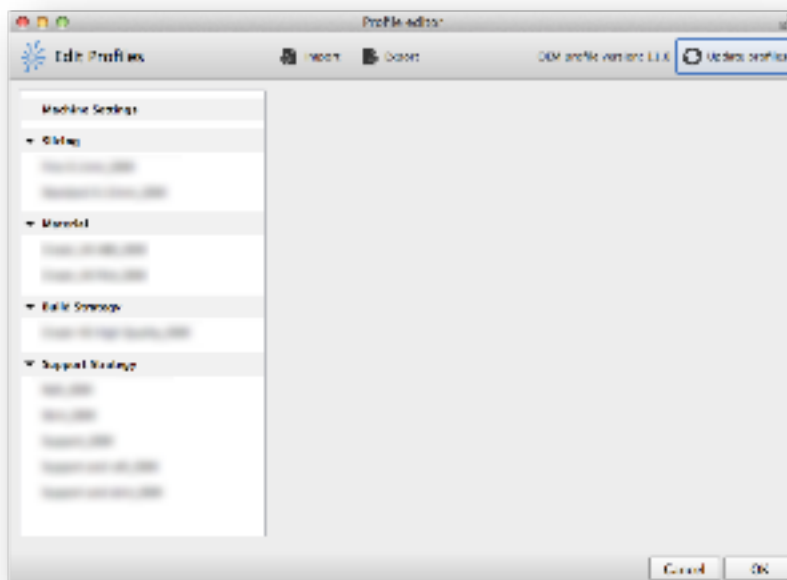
Profile editor

Edit Profiles

Import

Export

OEM profile version: 1.1.6

Update profiles

Machine Settings

▾ Slicing

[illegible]

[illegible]

▾ Material

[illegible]

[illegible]

▾ Build Strategy

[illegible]

▾ Support Strategy

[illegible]

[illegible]

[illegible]

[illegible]

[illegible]

Cancel

OK